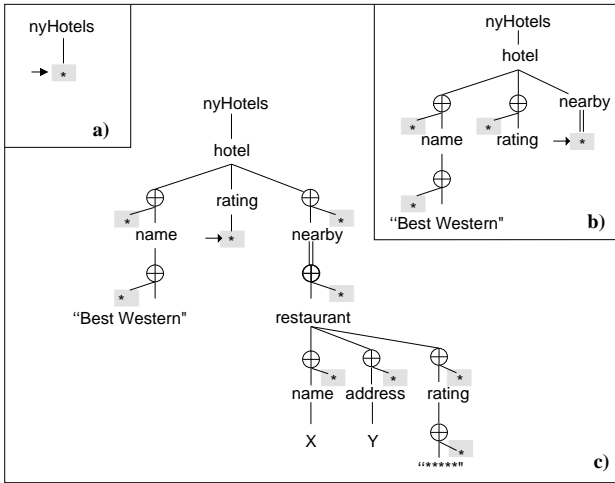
nyHotels

*

a)

nyHotels

hotel

*

name

*

"Best Western"

rating

*

*

nearby

*

restaurant

*

name

X

*

address

Y

*

rating

*

"*****"

c)

nyHotels

hotel

*

name

*

"Best Western"

*

rating

nearby

*

b)